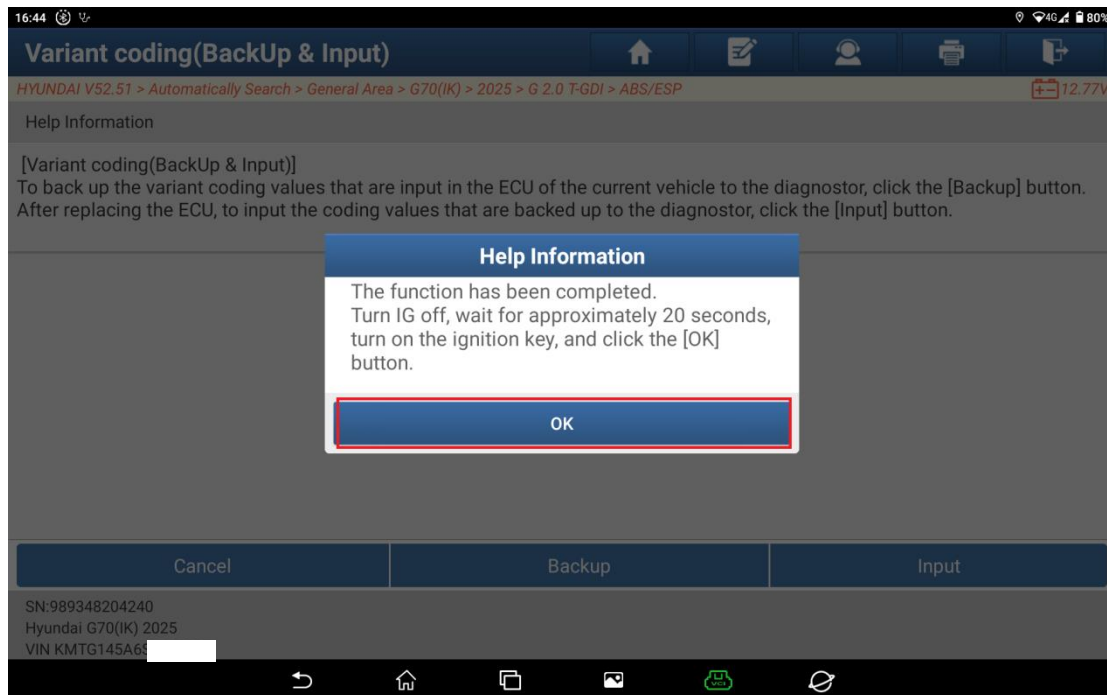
16:44

4G 80%

Variant coding(BackUp & Input)

HYUNDAI V52.51 > Automatically Search > General Area > G70(IK) > 2025 > G 2.0 T-GDI > ABS/ESP

12.77V

Help Information

[Variant coding(BackUp & Input)]
To back up the variant coding values that are input in the ECU of the current vehicle to the diagnostor, click the [Backup] button.
After replacing the ECU, to input the coding values that are backed up to the diagnostor, click the [Input] button.

Help Information

The function has been completed.
Turn IG off, wait for approximately 20 seconds, turn on the ignition key, and click the [OK] button.

OK

Cancel

Backup

Input

SN:989348204240
Hyundai G70(IK) 2025
VIN KMTG145A6S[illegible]